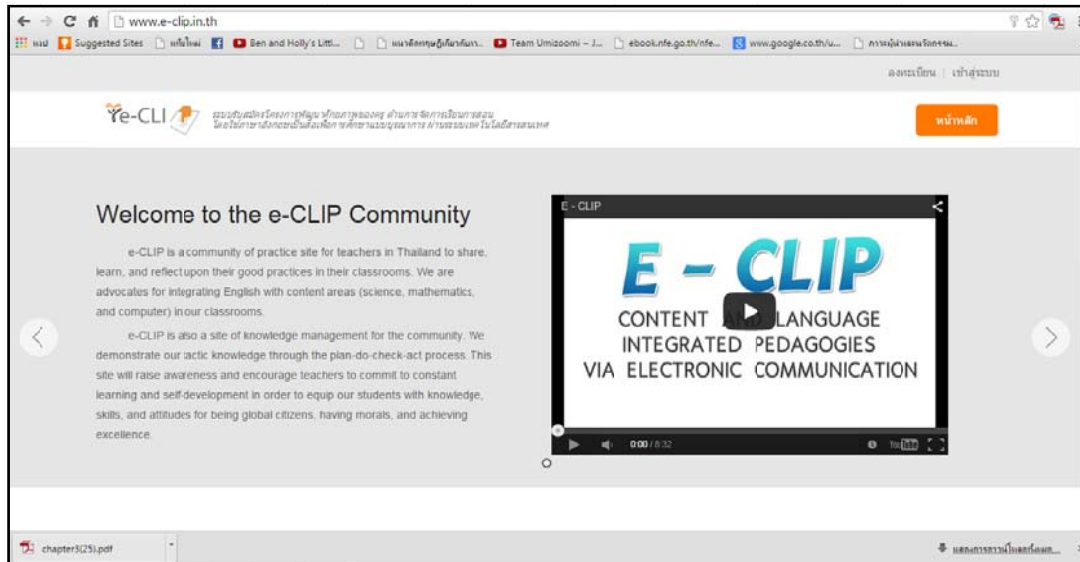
www.e-clip.in.th

แอป Suggested Sites แท็บใหม่ Ben and Holly's Littl... Team Umizoomi – J... ebook.nfe.go.th/nfe... www.google.co.th/u...

ลงทะเบียน | เข้าสู่ระบบ

Ye-CLI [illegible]

หน้าหลัก

Welcome to the e-CLIP Community

e-CLIP is a community of practice site for teachers in Thailand to share, learn, and reflect upon their good practices in their classrooms. We are advocates for integrating English with content areas (science, mathematics, and computer) in our classrooms.

e-CLIP is also a site of knowledge management for the community. We demonstrate our tactic knowledge through the plan-do-check-act process. This site will raise awareness and encourage teachers to commit to constant learning and self-development in order to equip our students with knowledge, skills, and attitudes for being global citizens, having morals, and achieving excellence.

E - CLIP

E – CLIP

CONTENT AND LANGUAGE INTEGRATED PEDAGOGIES VIA ELECTRONIC COMMUNICATION

0:00 / 8:32

YouTube

chapter3(25).pdf

แสดงการดาวน์โหลดทั้งหมด...